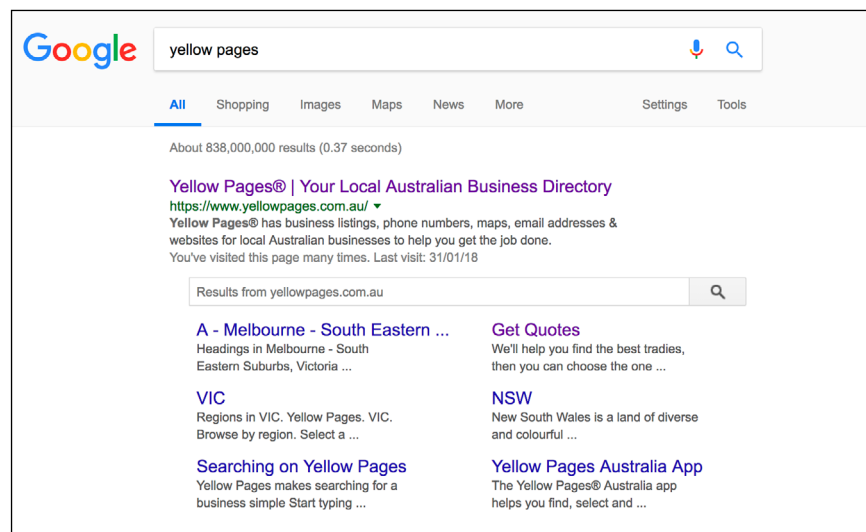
Google

yellow pages

All Shopping Images Maps News More Settings Tools

About 838,000,000 results (0.37 seconds)

Yellow Pages® | Your Local Australian Business Directory
https://www.yellowpages.com.au/ ▾
Yellow Pages® has business listings, phone numbers, maps, email addresses & websites for local Australian businesses to help you get the job done.
You've visited this page many times. Last visit: 31/01/18

Results from yellowpages.com.au

A - Melbourne - South Eastern ...
Headings in Melbourne - South Eastern Suburbs, Victoria ...

Get Quotes
We'll help you find the best tradies, then you can choose the one ...

VIC
Regions in VIC. Yellow Pages. VIC. Browse by region. Select a ...

NSW
New South Wales is a land of diverse and colourful ...

Searching on Yellow Pages
Yellow Pages makes searching for a business simple Start typing ...

Yellow Pages Australia App
The Yellow Pages® Australia app helps you find, select and ...